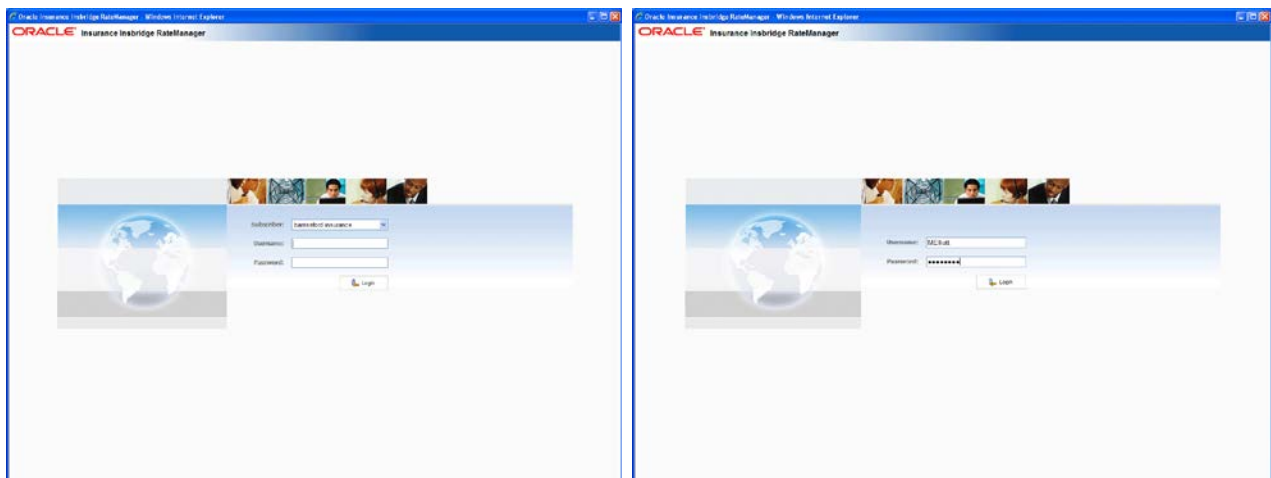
Oracle Insurance Insbridge RateManager - Windows Internet Explorer
ORACLE Insurance Insbridge RateManager

Subscriber: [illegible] insurance
Username:
Password:
Login

Oracle Insurance Insbridge RateManager - Windows Internet Explorer
ORACLE Insurance Insbridge RateManager

Username: MLRatt
Password: ••••••••
Login